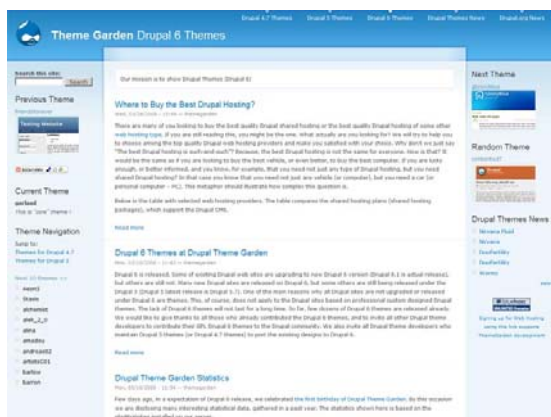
Drupal 4.7 Themes Drupal 5 Themes Drupal 6 Themes Drupal Themes News Drupal.org News

Theme Garden Drupal 6 Themes

Search this site:
Search

Previous Theme

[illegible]

Current Theme
garland
This is "zone" theme

Theme Navigation
Switch to:
Themes for Drupal 4.7
Themes for Drupal 5

Next 10 themes
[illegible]
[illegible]
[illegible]
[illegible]
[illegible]
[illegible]
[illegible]
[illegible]
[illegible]
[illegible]

Our mission is to show Drupal Themes (Drupal 6)

Where to Buy the Best Drupal Hosting?

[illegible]

Read more

Drupal 6 Themes at Drupal Theme Garden

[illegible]

Read more

Drupal Theme Garden Statistics

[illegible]

Next Theme

Random Theme

Drupal Themes News
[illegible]
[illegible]
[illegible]
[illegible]
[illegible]

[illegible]